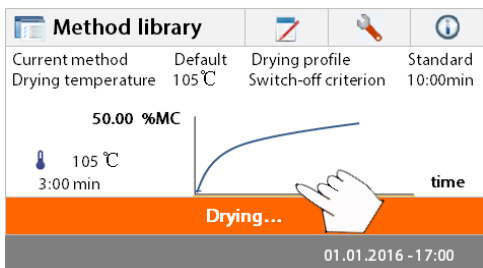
Method library

| Current method | Default | Drying profile | Standard |
|---|---|---|---|
| Drying temperature | 105℃ | Switch-off criterion | 10:00min |

50.00 %MC

105 ℃
3:00 min

time

Drying...

01.01.2016 -17:00